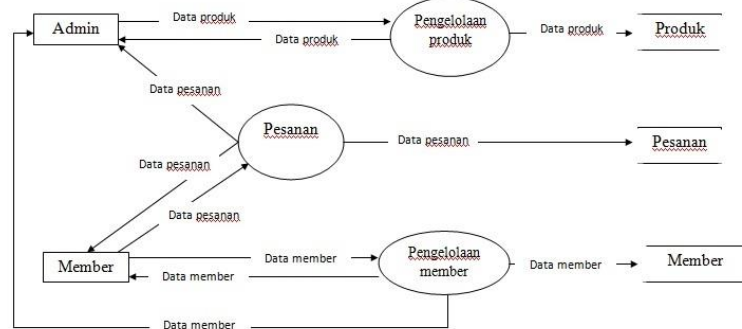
Admin

Data produk

Data produk

Pengelolaan produk

Data produk

Produk

Data pesanan

Pesanan

Data pesanan

Pesanan

Data pesanan

Data pesanan

Member

Data member

Data member

Pengelolaan member

Data member

Member

Data member